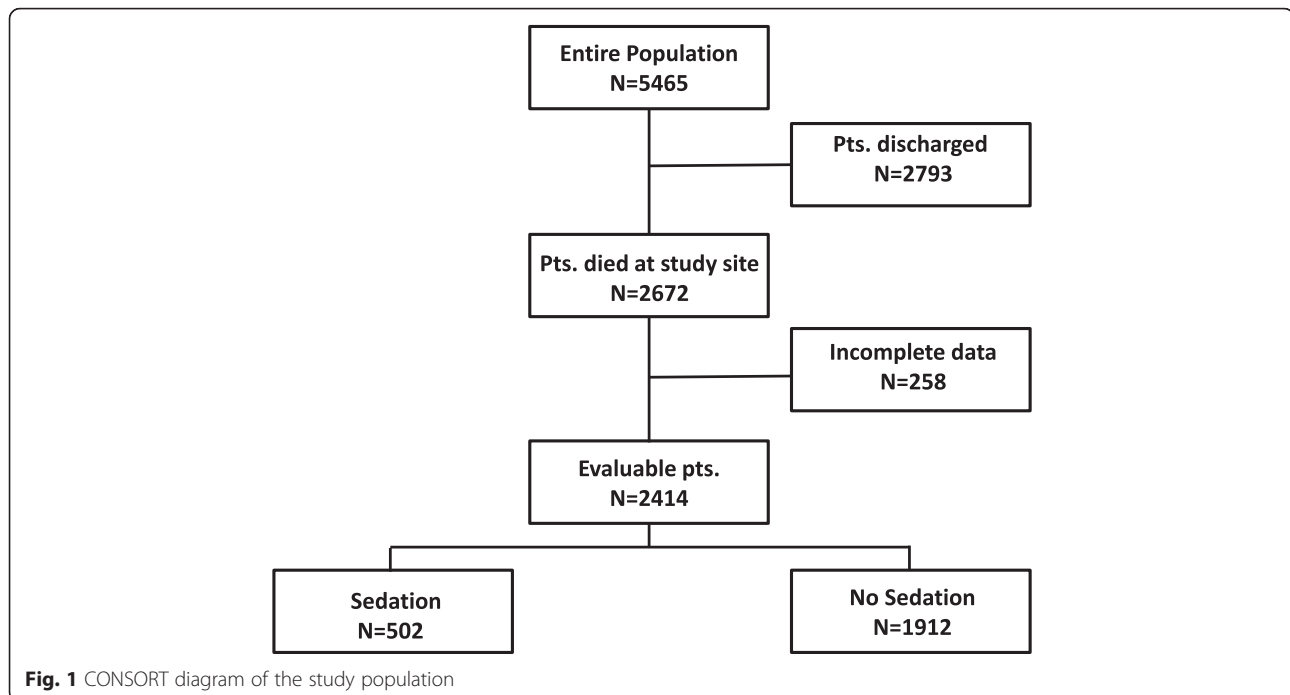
Entire Population
N=5465

Pts. discharged
N=2793

Pts. died at study site
N=2672

Incomplete data
N=258

Evaluable pts.
N=2414

Sedation
N=502

No Sedation
N=1912

Fig. 1 CONSORT diagram of the study population